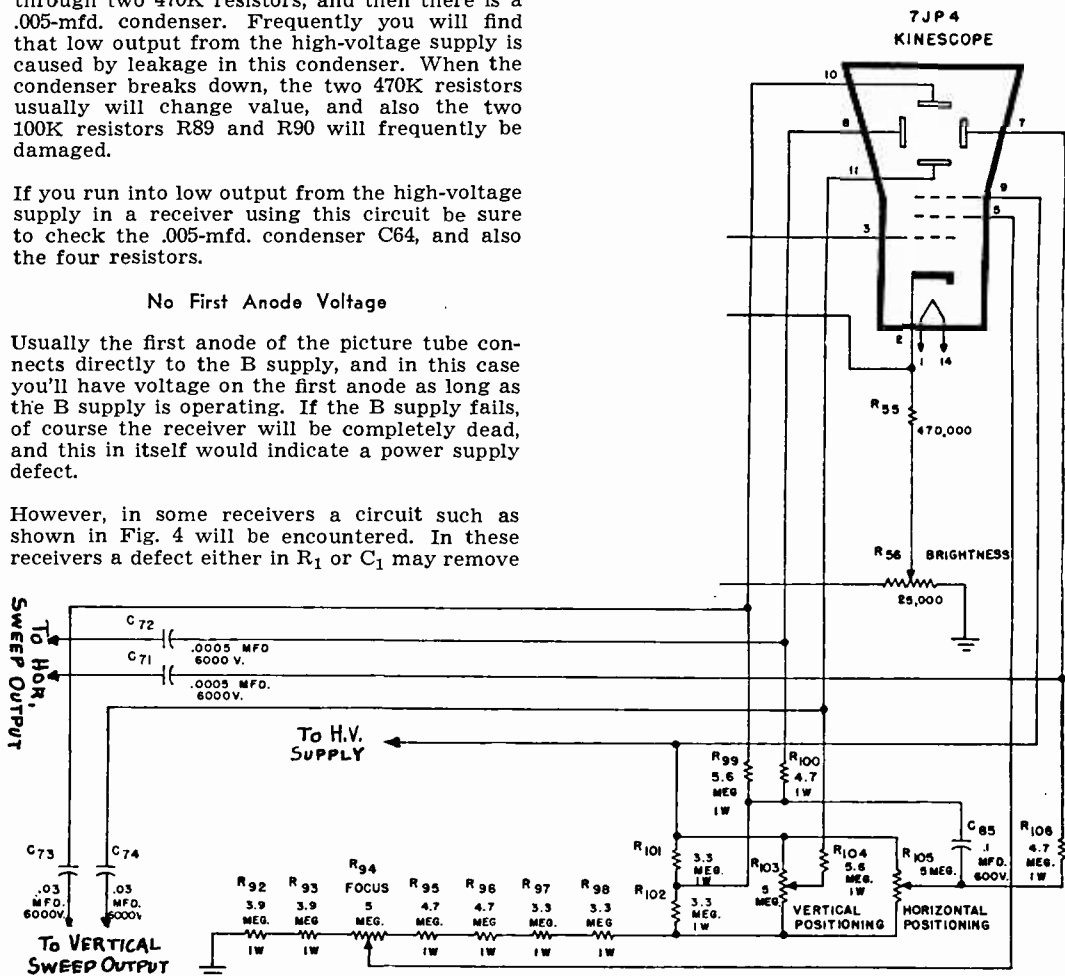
through two 470K resistors, and then there is a .005-mfd. condenser. Frequently you will find that low output from the high-voltage supply is caused by leakage in this condenser. When the condenser breaks down, the two 470K resistors usually will change value, and also the two 100K resistors R89 and R90 will frequently be damaged.

If you run into low output from the high-voltage supply in a receiver using this circuit be sure to check the .005-mfd. condenser C64, and also the four resistors.

No First Anode Voltage

Usually the first anode of the picture tube connects directly to the B supply, and in this case you'll have voltage on the first anode as long as the B supply is operating. If the B supply fails, of course the receiver will be completely dead, and this in itself would indicate a power supply defect.

However, in some receivers a circuit such as shown in Fig. 4 will be encountered. In these receivers a defect either in $R_1$ or $C_1$ may remove

7JP4
KINESCOPE

10 8 7 11 9 5 3 2 1 14

$R_{55}$ 470,000

$R_{56}$ BRIGHTNESS 25,000

To HOR. SWEEP OUTPUT

$C_{72}$ .0005 MFD 6000 V.

$C_{71}$ .0005 MFD. 6000V.

To H.V. SUPPLY

$R_{99}$ 5.6 MEG. 1W

$R_{100}$ 4.7 1W

$C_{85}$ .1 MFD. 600V.

$R_{106}$ 4.7 MEG. 1W

$R_{101}$ 3.3 MEG. 1W

$R_{102}$ 3.3 MEG. 1W

$R_{103}$ 5 MEG.

$R_{104}$ 5.6 MEG. 1W

$R_{105}$ 5 MEG.

VERTICAL POSITIONING

HORIZONTAL POSITIONING

$C_{73}$ .03 MFD. 6000V.

$C_{74}$ .03 MFD. 6000V

$R_{92}$ 3.9 MEG. 1W

$R_{93}$ 3.9 MEG 1W

$R_{94}$ FOCUS 5 MEG.

$R_{95}$ 4.7 MEG. 1W

$R_{96}$ 4.7 MEG 1W

$R_{97}$ 3.3 MEG. 1W

$R_{98}$ 3.3 MEG 1W

To VERTICAL SWEEP OUTPUT